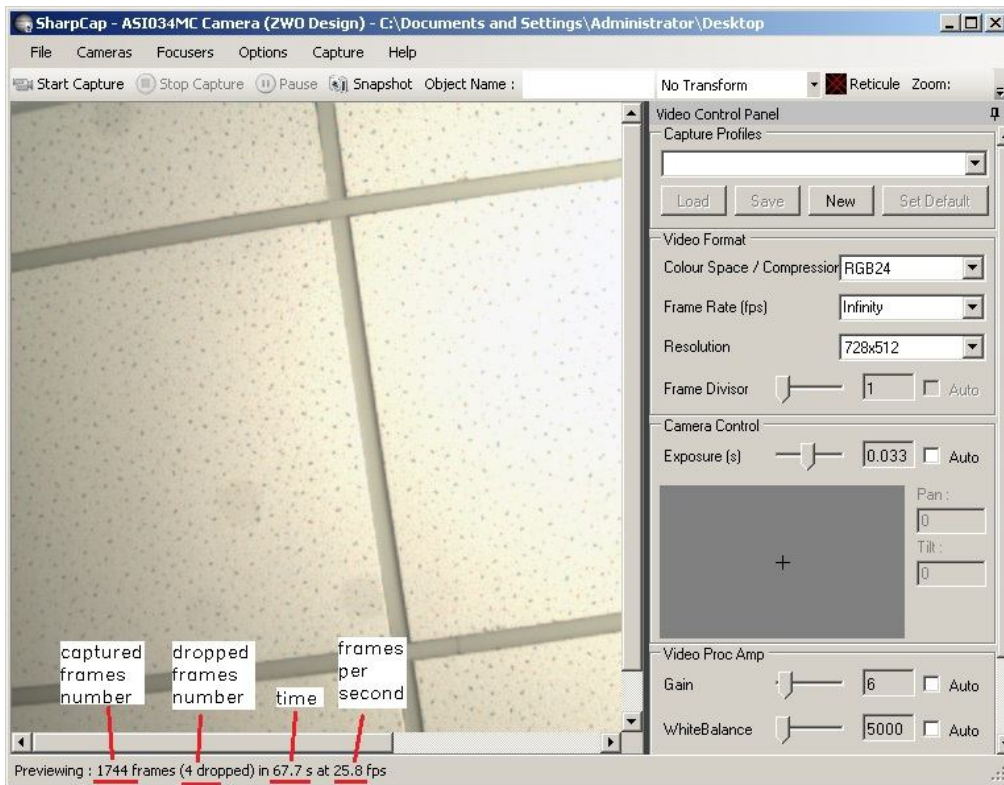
SharpCap - ASI034MC Camera (ZWO Design) - C:\Documents and Settings\Administrator\Desktop

File Cameras Focusers Options Capture Help

Start Capture Stop Capture Pause Snapshot Object Name : No Transform Reticule Zoom:

Video Control Panel

Capture Profiles

Load Save New Set Default

Video Format

Colour Space / Compression RGB24

Frame Rate (fps) Infinity

Resolution 728x512

Frame Divisor 1 Auto

Camera Control

Exposure (s) 0.033 Auto

Pan : 0

Tilt : 0

Video Proc Amp

Gain 6 Auto

WhiteBalance 5000 Auto

captured frames number

dropped frames number

time

frames per second

Previewing : 1744 frames (4 dropped) in 67.7 s at 25.8 fps